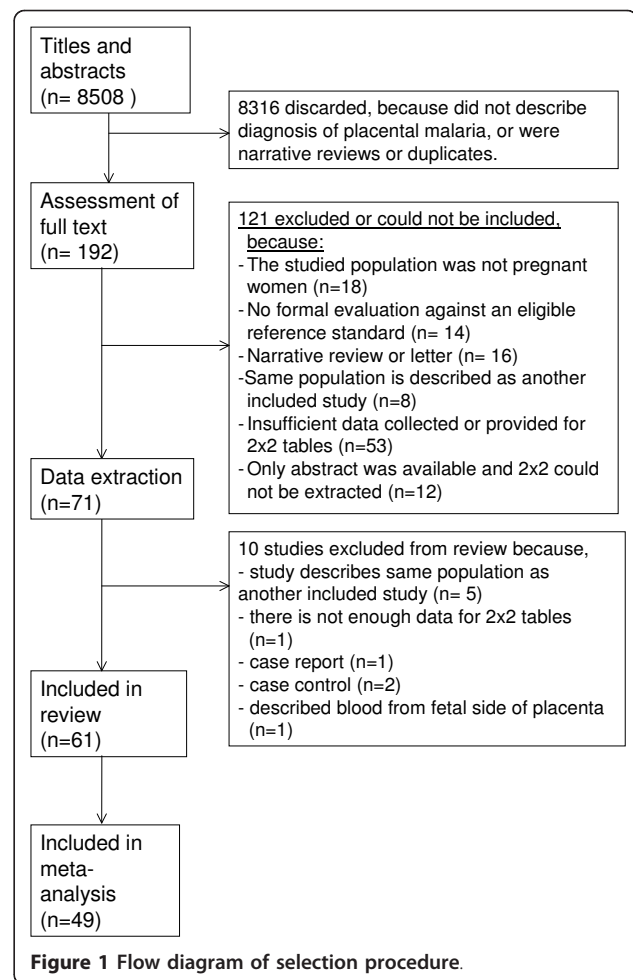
Titles and abstracts (n= 8508 )

8316 discarded, because did not describe diagnosis of placental malaria, or were narrative reviews or duplicates.

Assessment of full text (n= 192)

121 excluded or could not be included, because:
- The studied population was not pregnant women (n=18)
- No formal evaluation against an eligible reference standard (n= 14)
- Narrative review or letter (n= 16)
-Same population is described as another included study (n=8)
- Insufficient data collected or provided for 2x2 tables (n=53)
- Only abstract was available and 2x2 could not be extracted (n=12)

Data extraction (n=71)

10 studies excluded from review because,
- study describes same population as another included study (n= 5)
- there is not enough data for 2x2 tables (n=1)
- case report (n=1)
- case control (n=2)
- described blood from fetal side of placenta (n=1)

Included in review (n=61)

Included in meta-analysis (n=49)

Figure 1 Flow diagram of selection procedure.